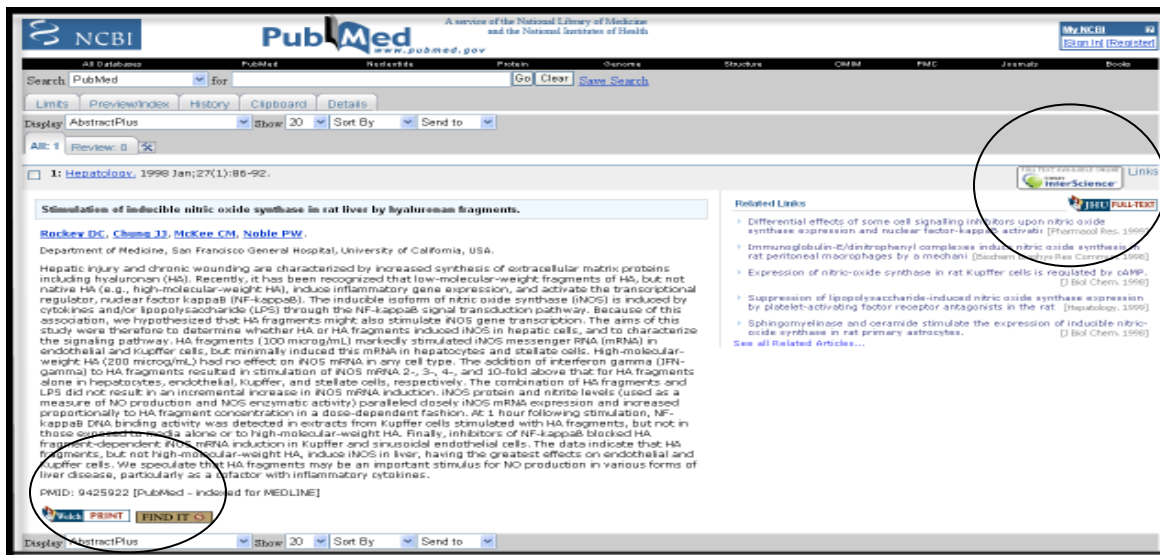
NCBI PubMed www.pubmed.gov A service of the National Library of Medicine and the National Institutes of Health

My NCBI [Sign In] [Register]

All Databases PubMed Nucleotide Protein Genome Structure OMIM PMC Journals Books

Search PubMed for Go Clear Save Search

Limits Preview/Index History Clipboard Details

Display AbstractPlus Show 20 Sort By Send to

All: 1 Review: 0

1: Hepatology. 1998 Jan;27(1):86-92.

FULL TEXT AVAILABLE ONLINE Wiley InterScience Links

Stimulation of inducible nitric oxide synthase in rat liver by hyaluronan fragments.

Rockey DC, Chung JJ, McKee CM, Noble PW.

Department of Medicine, San Francisco General Hospital, University of California, USA.

Hepatic injury and chronic wounding are characterized by increased synthesis of extracellular matrix proteins including hyaluronan (HA). Recently, it has been recognized that low-molecular-weight fragments of HA, but not native HA (e.g., high-molecular-weight HA), induce inflammatory gene expression, and activate the transcriptional regulator, nuclear factor kappaB (NF-kappaB). The inducible isoform of nitric oxide synthase (iNOS) is induced by cytokines and/or lipopolysaccharide (LPS) through the NF-kappaB signal transduction pathway. Because of this association, we hypothesized that HA fragments might also stimulate iNOS gene transcription. The aims of this study were therefore to determine whether HA or HA fragments induced iNOS in hepatic cells, and to characterize the signaling pathway. HA fragments (100 microg/mL) markedly stimulated iNOS messenger RNA (mRNA) in endothelial and Kupffer cells, but minimally induced this mRNA in hepatocytes and stellate cells. High-molecular-weight HA (200 microg/mL) had no effect on iNOS mRNA in any cell type. The addition of interferon gamma (IFN-gamma) to HA fragments resulted in stimulation of iNOS mRNA 2-, 3-, 4-, and 10-fold above that for HA fragments alone in hepatocytes, endothelial, Kupffer, and stellate cells, respectively. The combination of HA fragments and LPS did not result in an incremental increase in iNOS mRNA induction. iNOS protein and nitrite levels (used as a measure of NO production and NOS enzymatic activity) paralleled closely iNOS mRNA expression and increased proportionally to HA fragment concentration in a dose-dependent fashion. At 1 hour following stimulation, NF-kappaB DNA binding activity was detected in extracts from Kupffer cells stimulated with HA fragments, but not in those exposed to media alone or to high-molecular-weight HA. Finally, inhibitors of NF-kappaB blocked HA fragment-dependent iNOS mRNA induction in Kupffer and sinusoidal endothelial cells. The data indicate that HA fragments, but not high-molecular-weight HA, induce iNOS in liver, having the greatest effects on endothelial and Kupffer cells. We speculate that HA fragments may be an important stimulus for NO production in various forms of liver disease, particularly as a cofactor with inflammatory cytokines.

PMID: 9425922 [PubMed - indexed for MEDLINE]

Welch PRINT FIND IT

Related Links

JHU FULL-TEXT

Differential effects of some cell signalling inhibitors upon nitric oxide synthase expression and nuclear factor-kappaB activation [Pharmacol Res. 1999]

Immunoglobulin-E/dinitrophenyl complexes induce nitric oxide synthesis in rat peritoneal macrophages by a mechani [Biochem Biophys Res Commun. 1998]

Expression of nitric-oxide synthase in rat Kupffer cells is regulated by cAMP. [J Biol Chem. 1998]

Suppression of lipopolysaccharide-induced nitric oxide synthase expression by platelet-activating factor receptor antagonists in the rat [Hepatology. 1999]

Sphingomyelinase and ceramide stimulate the expression of inducible nitric-oxide synthase in rat primary astrocytes. [J Biol Chem. 1998]

See all Related Articles...

Display AbstractPlus Show 20 Sort By Send to